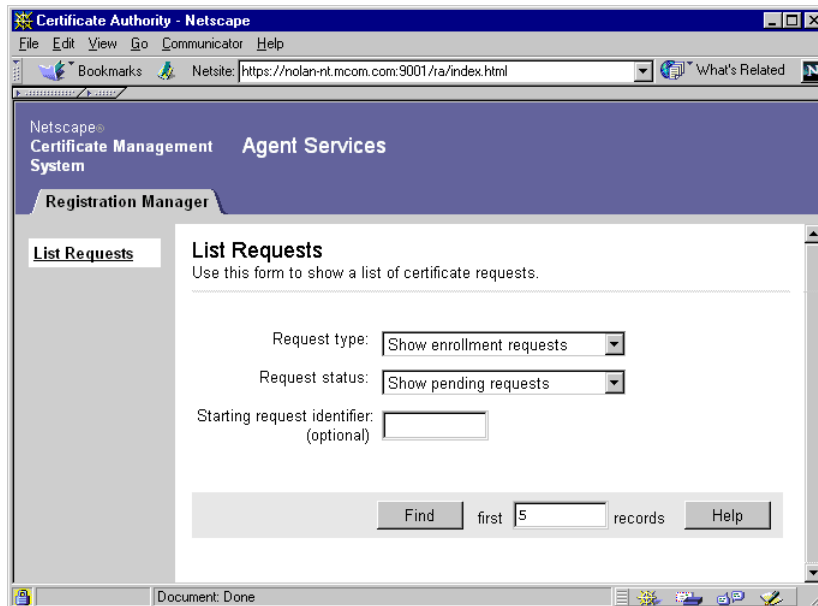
Certificate Authority - Netscape

File Edit View Go Communicator Help

Bookmarks Netsite: https://nolan-nt.mcom.com:9001/ra/index.html What's Related

Netscape®
Certificate Management System

Agent Services

Registration Manager

List Requests

List Requests
Use this form to show a list of certificate requests.

Request type: Show enrollment requests

Request status: Show pending requests

Starting request identifier: (optional)

Find first 5 records Help

Document: Done